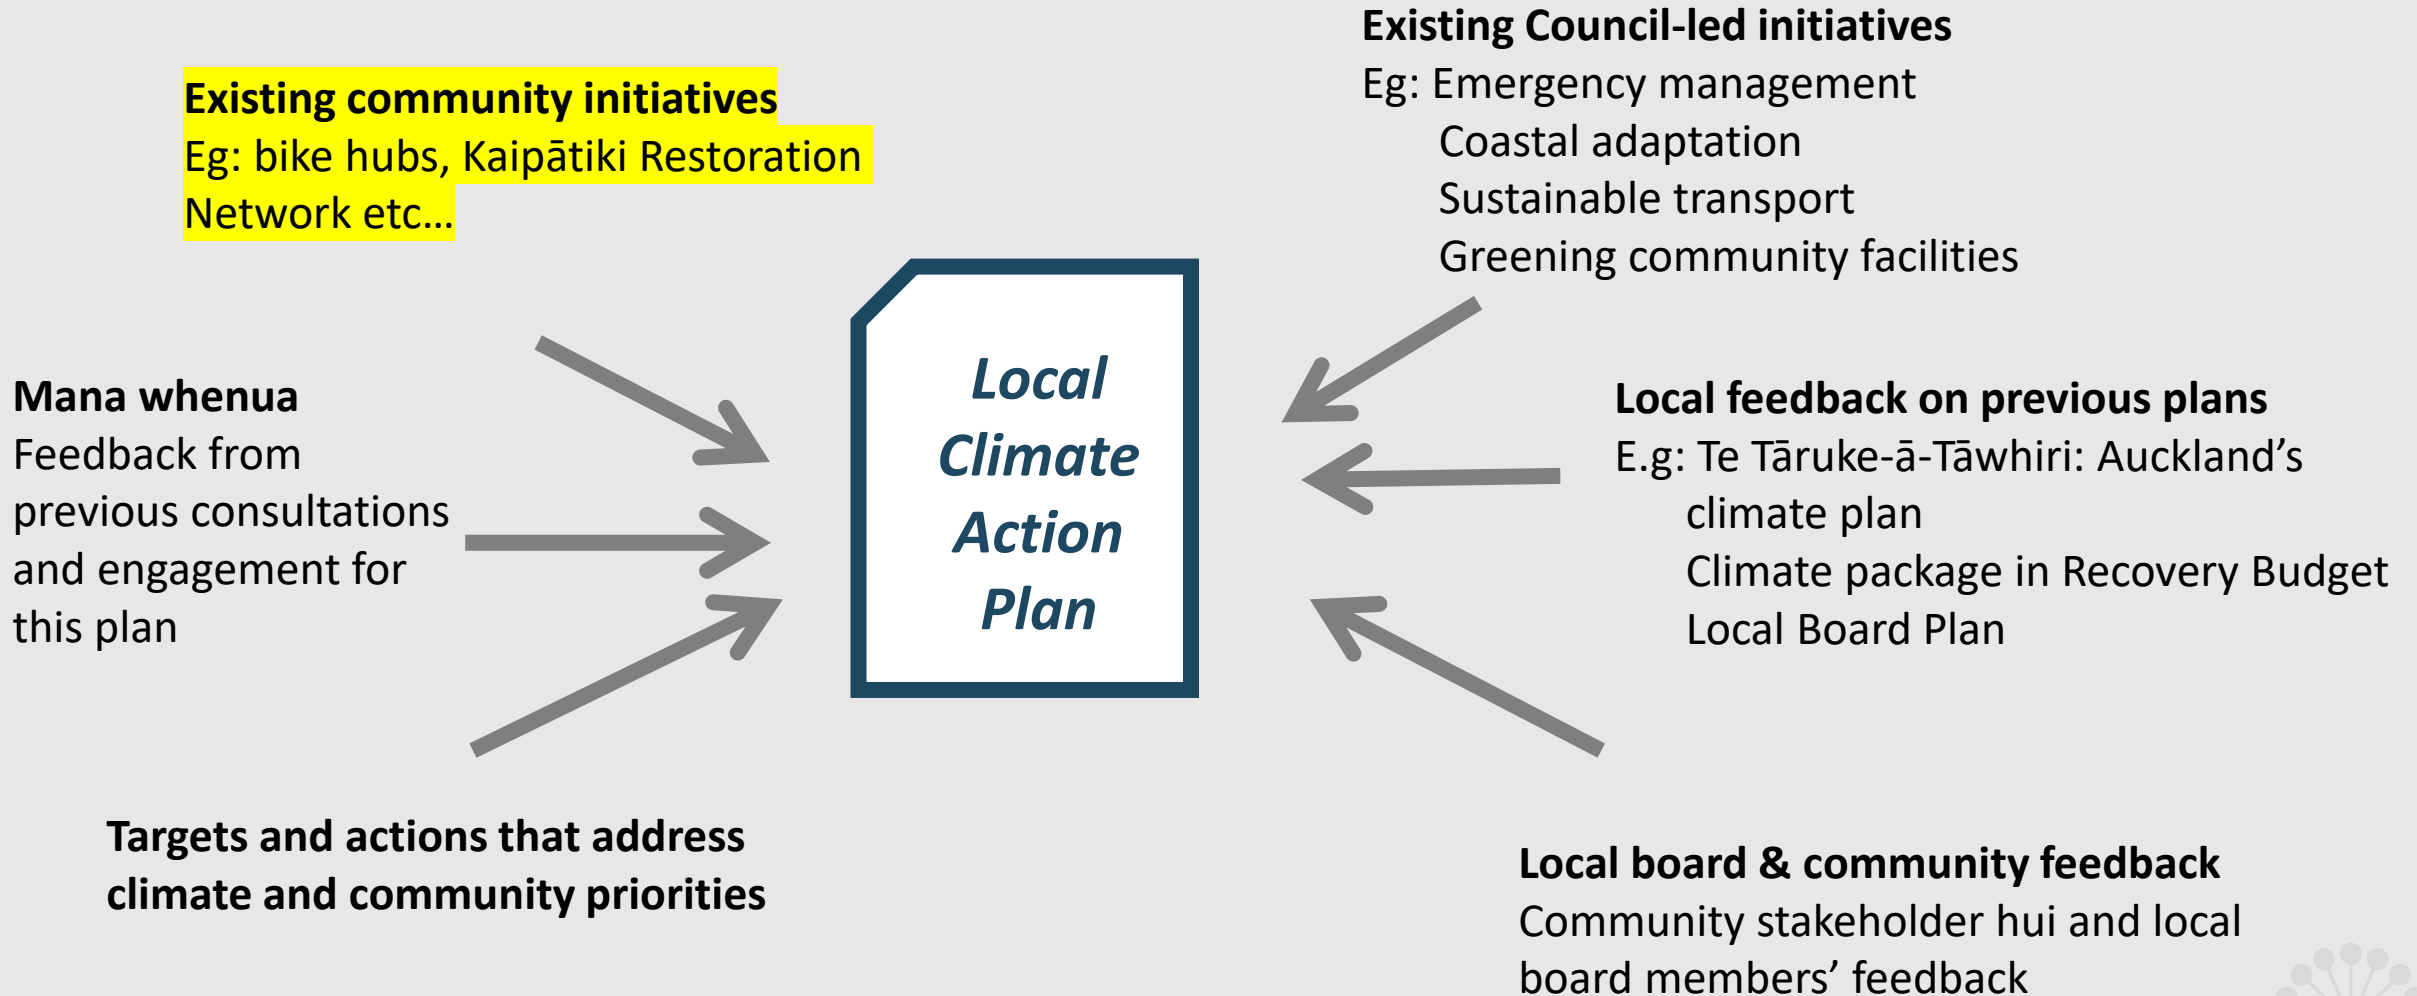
Existing community initiatives
Eg: bike hubs, Kaipātiki Restoration Network etc…

Existing Council-led initiatives
Eg: Emergency management
Coastal adaptation
Sustainable transport
Greening community facilities

Mana whenua
Feedback from previous consultations and engagement for this plan

Local Climate Action Plan

Local feedback on previous plans
E.g: Te Tāruke-ā-Tāwhiri: Auckland's climate plan
Climate package in Recovery Budget
Local Board Plan

Targets and actions that address climate and community priorities

Local board & community feedback
Community stakeholder hui and local board members' feedback